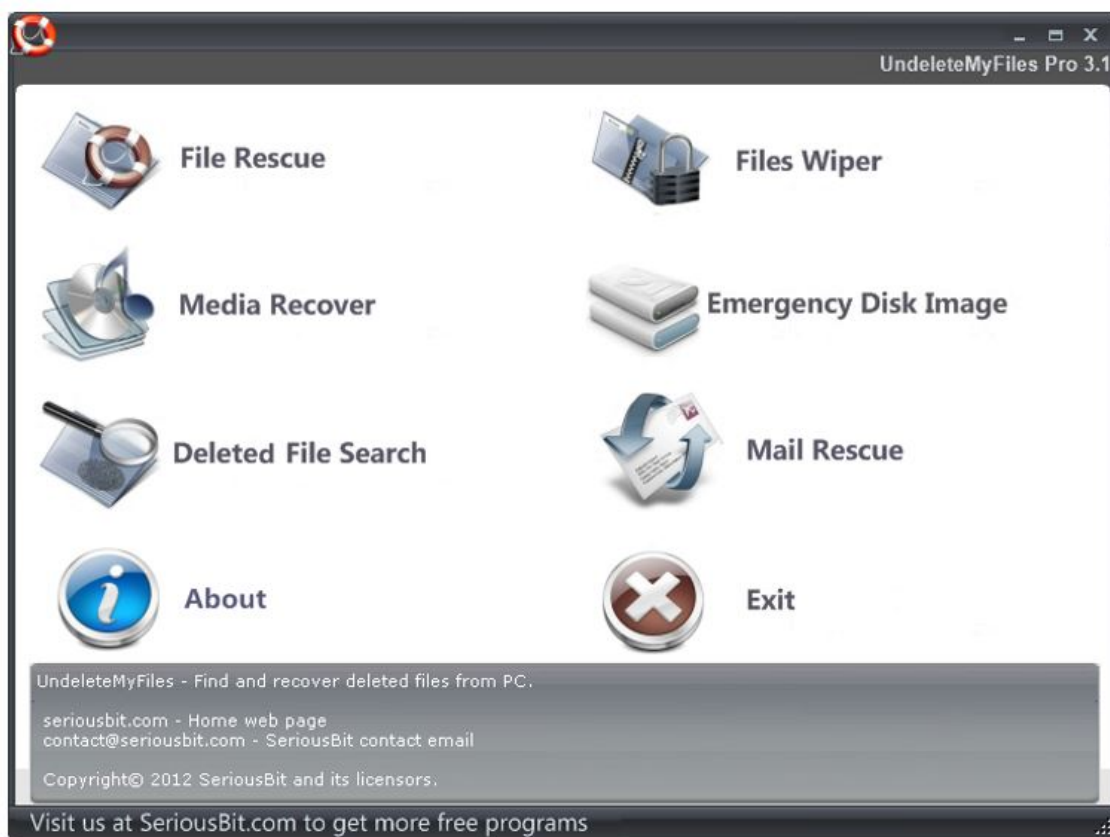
UndeleteMyFiles Pro 3.1

File Rescue

Files Wiper

Media Recover

Emergency Disk Image

Deleted File Search

Mail Rescue

About

Exit

UndeleteMyFiles - Find and recover deleted files from PC.

seriousbit.com - Home web page
contact@seriousbit.com - SeriousBit contact email

Copyright© 2012 SeriousBit and its licensors.

Visit us at SeriousBit.com to get more free programs